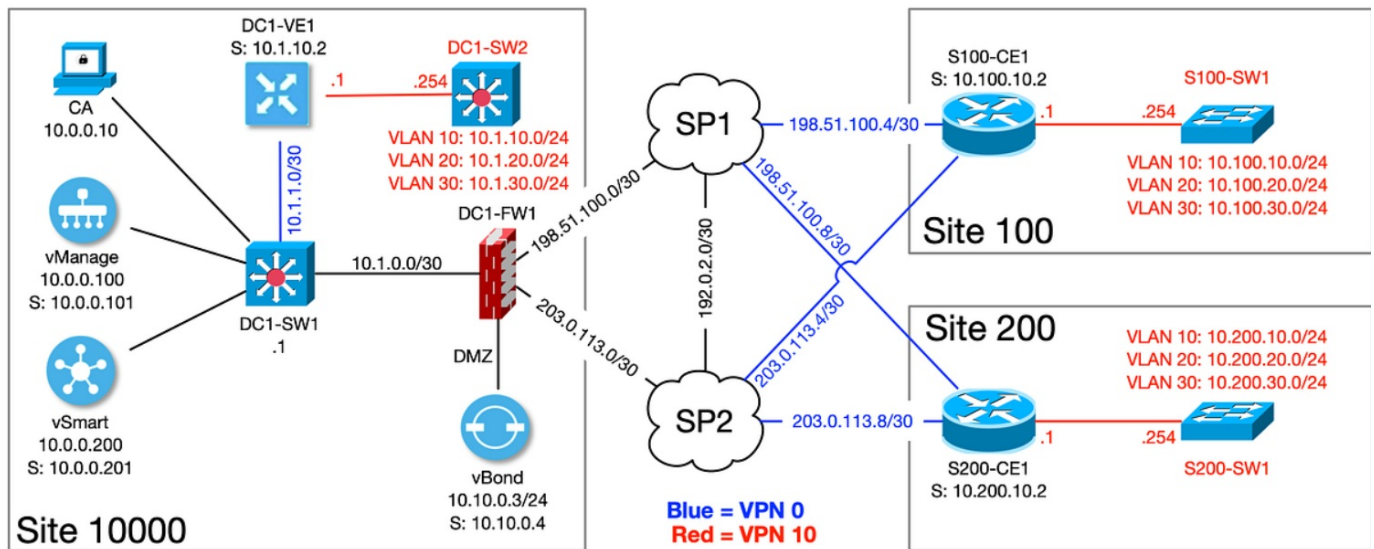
DC1-VE1
S: 10.1.10.2

.1

.254

DC1-SW2

VLAN 10: 10.1.10.0/24
VLAN 20: 10.1.20.0/24
VLAN 30: 10.1.30.0/24

CA
10.0.0.10

10.1.1.0/30

vManage
10.0.0.100
S: 10.0.0.101

10.1.0.0/30

DC1-FW1

DC1-SW1
.1

vSmart
10.0.0.200
S: 10.0.0.201

DMZ

vBond
10.10.0.3/24
S: 10.10.0.4

Site 10000

SP1

SP2

198.51.100.0/30

203.0.113.0/30

192.0.2.0/30

198.51.100.4/30

198.51.100.8/30

203.0.113.4/30

203.0.113.8/30

Blue = VPN 0
Red = VPN 10

S100-CE1
S: 10.100.10.2

.1

.254

S100-SW1

VLAN 10: 10.100.10.0/24
VLAN 20: 10.100.20.0/24
VLAN 30: 10.100.30.0/24

Site 100

Site 200

VLAN 10: 10.200.10.0/24
VLAN 20: 10.200.20.0/24
VLAN 30: 10.200.30.0/24

.1

.254

S200-CE1
S: 10.200.10.2

S200-SW1